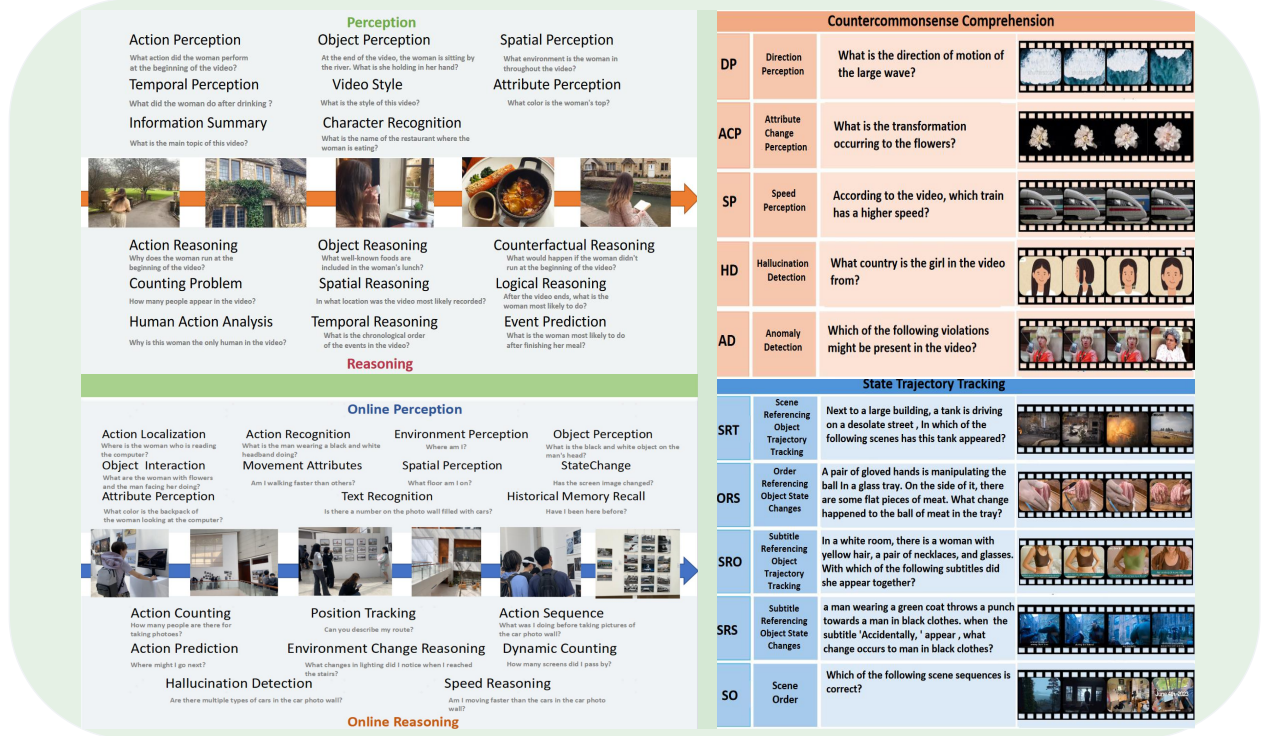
Perception

Action Perception
What action did the woman perform at the beginning of the video?

Object Perception
At the end of the video, the woman is sitting by the river. What is she holding in her hand?

Spatial Perception
What environment is the woman in throughout the video?

Temporal Perception
What did the woman do after drinking ?

Video Style
What is the style of this video?

Attribute Perception
What color is the woman's top?

Information Summary
What is the main topic of this video?

Character Recognition
What is the name of the restaurant where the woman is eating?

Action Reasoning
Why does the woman run at the beginning of the video?

Object Reasoning
What well-known foods are included in the woman's lunch?

Counterfactual Reasoning
What would happen if the woman didn't run at the beginning of the video?

Counting Problem
How many people appear in the video?

Spatial Reasoning
In what location was the video most likely recorded?

Logical Reasoning
After the video ends, what is the woman most likely to do?

Human Action Analysis
Why is this woman the only human in the video?

Temporal Reasoning
What is the chronological order of the events in the video?

Event Prediction
What is the woman most likely to do after finishing her meal?

Reasoning

Online Perception

Action Localization
Where is the woman who is reading the computer?

Action Recognition
What is the man wearing a black and white headband doing?

Environment Perception
Where am I?

Object Perception
What is the black and white object on the man's head?

Object Interaction
What are the women with flowers and the man facing her doing?

Movement Attributes
Am I walking faster than others?

Spatial Perception
What floor am I on?

StateChange
Has the screen image changed?

Attribute Perception
What color is the backpack of the women looking at the computer?

Text Recognition
Is there a number on the photo wall filled with cars?

Historical Memory Recall
Have I been here before?

Action Counting
How many people are there for taking photoes?

Position Tracking
Can you describe my route?

Action Sequence
What was I doing before taking pictures of the car photo wall?

Action Prediction
Where might I go next?

Environment Change Reasoning
What changes in lighting did I notice when I reached the stairs?

Dynamic Counting
How many screens did I pass by?

Hallucination Detection
Are there multiple types of cars in the car photo wall?

Speed Reasoning
Am I moving faster than the cars in the car photo wall?

Online Reasoning

Countercommonsense Comprehension

| DP | Direction Perception | What is the direction of motion of the large wave? |
|---|---|---|
| ACP | Attribute Change Perception | What is the transformation occurring to the flowers? |
| SP | Speed Perception | According to the video, which train has a higher speed? |
| HD | Hallucination Detection | What country is the girl in the video from? |
| AD | Anomaly Detection | Which of the following violations might be present in the video? |

State Trajectory Tracking

| SRT | Scene Referencing Object Trajectory Tracking | Next to a large building, a tank is driving on a desolate street , In which of the following scenes has this tank appeared? |
|---|---|---|
| ORS | Order Referencing Object State Changes | A pair of gloved hands is manipulating the ball In a glass tray. On the side of it, there are some flat pieces of meat. What change happened to the ball of meat in the tray? |
| SRO | Subtitle Referencing Object Trajectory Tracking | In a white room, there is a woman with yellow hair, a pair of necklaces, and glasses. With which of the following subtitles did she appear together? |
| SRS | Subtitle Referencing Object State Changes | a man wearing a green coat throws a punch towards a man in black clothes. when the subtitle 'Accidentally, ' appear , what change occurs to man in black clothes? |
| SO | Scene Order | Which of the following scene sequences is correct? |